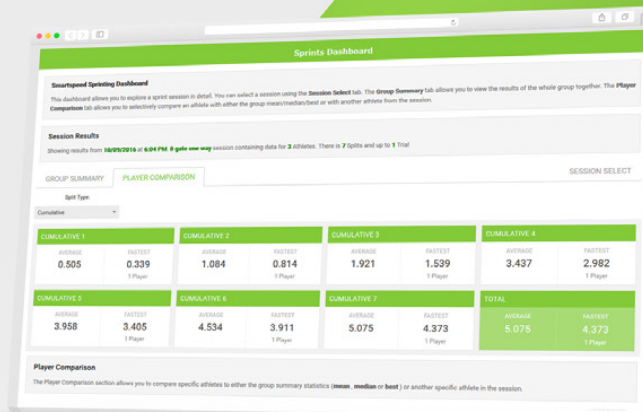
Sprints Dashboard

Smartspeed Sprinting Dashboard

This dashboard allows you to explore a sprint session in detail. You can select a session using the Session Select tab. The Group Summary tab allows you to view the results of the whole group together. The Player Comparison tab allows you to selectively compare an athlete with either the group mean/median/best or with another athlete from the session.

Session Results

Showing results from 18/09/2016 at 6:04 PM. 8 gate one way session containing data for 3 Athletes. There is 7 Splits and up to 1 Trial.

GROUP SUMMARY PLAYER COMPARISON SESSION SELECT

Split Type

Cumulative

CUMULATIVE 1
AVERAGE 0.505
FASTEST 0.339 1 Player

CUMULATIVE 2
AVERAGE 1.084
FASTEST 0.814 1 Player

CUMULATIVE 3
AVERAGE 1.921
FASTEST 1.539 1 Player

CUMULATIVE 4
AVERAGE 3.437
FASTEST 2.982 1 Player

CUMULATIVE 5
AVERAGE 3.958
FASTEST 3.405 1 Player

CUMULATIVE 6
AVERAGE 4.534
FASTEST 3.911 1 Player

CUMULATIVE 7
AVERAGE 5.075
FASTEST 4.373 1 Player

TOTAL
AVERAGE 5.075
FASTEST 4.373 1 Player

Player Comparison

The Player Comparison section allows you to compare specific athletes to either the group summary statistics (mean, median or best) or another specific athlete in the session.